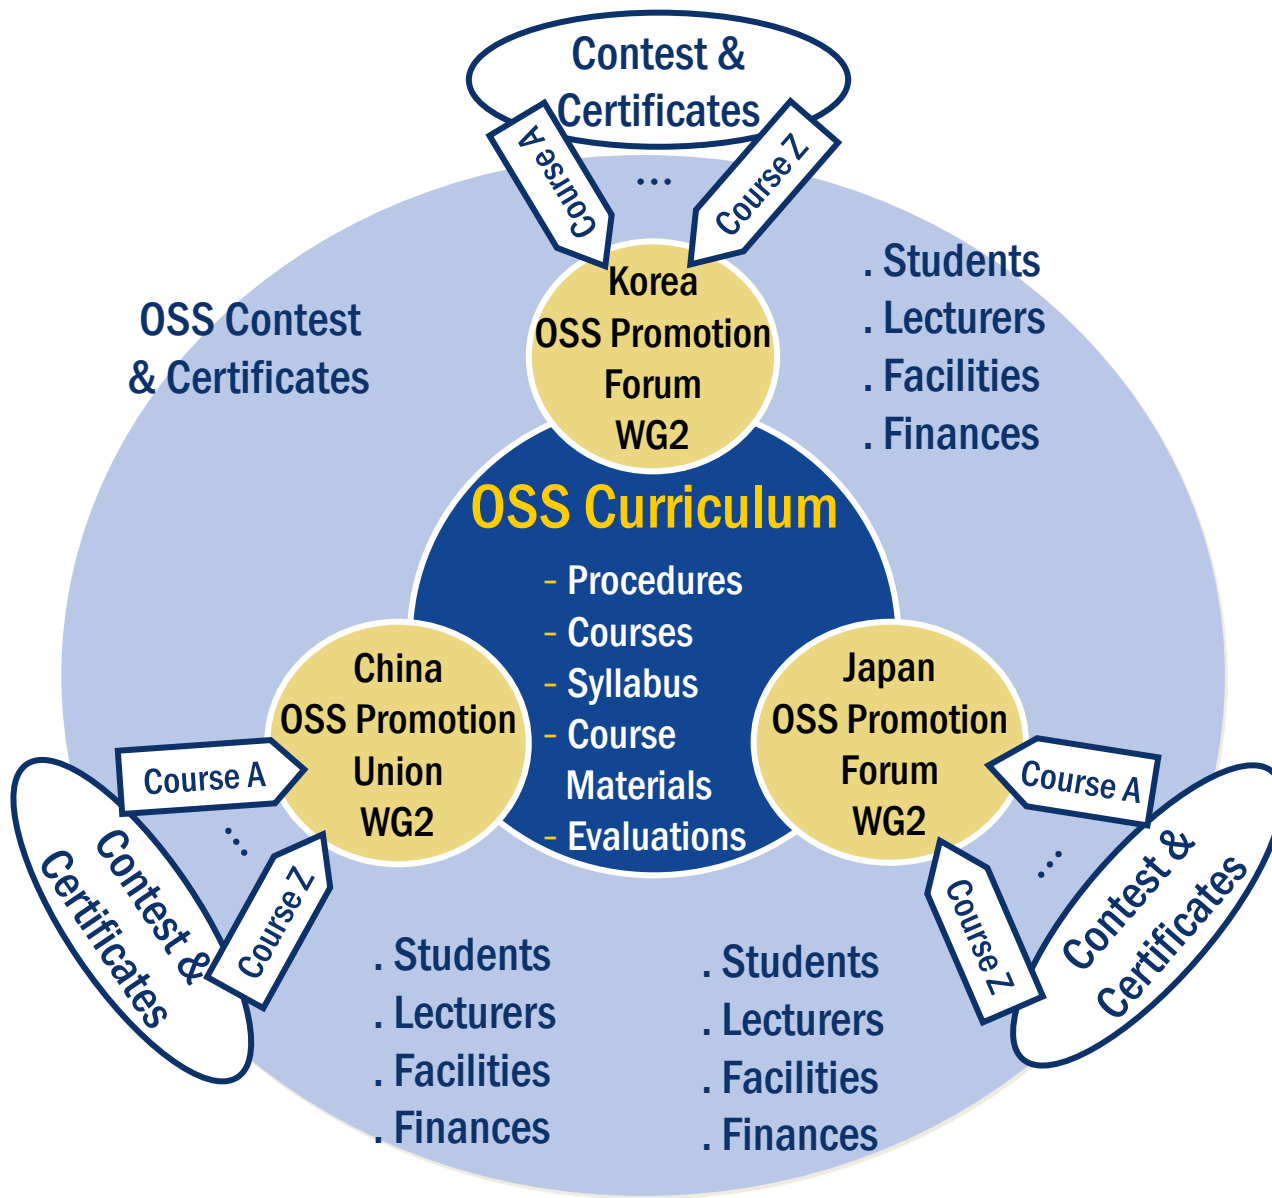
Contest & Certificates

Course A

...

Course Z

. Students
. Lecturers
. Facilities
. Finances

OSS Contest & Certificates

Korea OSS Promotion Forum WG2

OSS Curriculum

- Procedures
- Courses
- Syllabus
- Course Materials
- Evaluations

China OSS Promotion Union WG2

Course A

...

Course Z

Contest & Certificates

Japan OSS Promotion Forum WG2

Course A

...

Course Z

Contest & Certificates

. Students
. Lecturers
. Facilities
. Finances

. Students
. Lecturers
. Facilities
. Finances